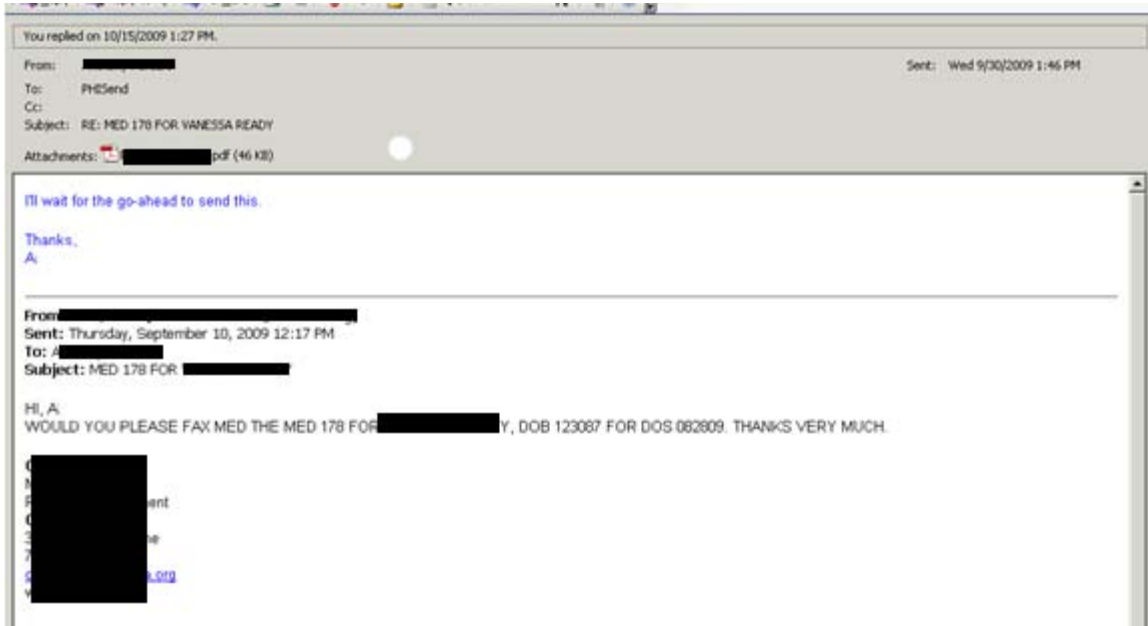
You replied on 10/15/2009 1:27 PM.

From: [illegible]
To: PHISend
Cc:
Subject: RE: MED 178 FOR VANESSA READY
Attachments: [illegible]pdf (46 KB)

Sent: Wed 9/30/2009 1:46 PM

I'll wait for the go-ahead to send this.

Thanks,
A.

From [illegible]
Sent: Thursday, September 10, 2009 12:17 PM
To: A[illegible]
Subject: MED 178 FOR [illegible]

HI, A.
WOULD YOU PLEASE FAX MED THE MED 178 FOR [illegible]Y, DOB 123087 FOR DOS 082809. THANKS VERY MUCH.

C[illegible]
N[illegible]
F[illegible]ent
C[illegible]
3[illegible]e
7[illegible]
c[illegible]s.org
V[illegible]